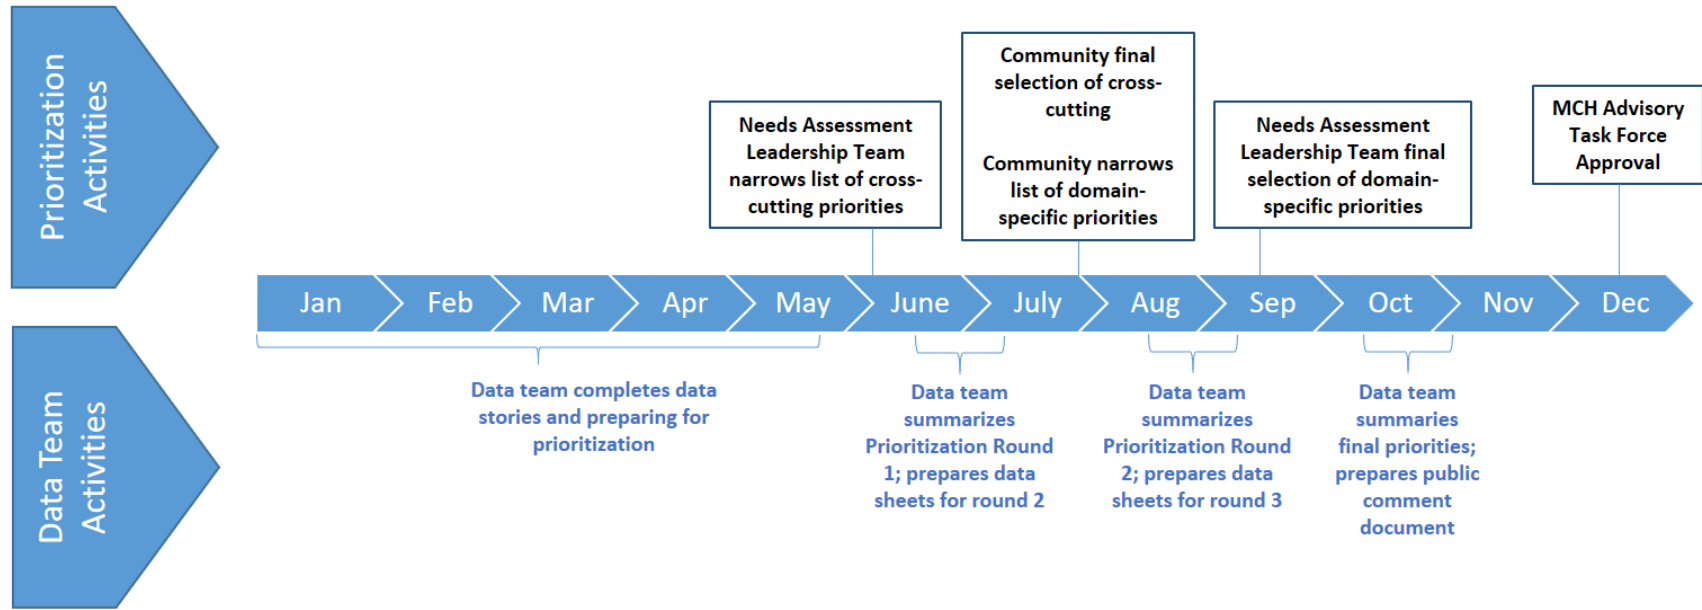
Prioritization Activities

Needs Assessment Leadership Team narrows list of cross-cutting priorities

Community final selection of cross-cutting

Community narrows list of domain-specific priorities

Needs Assessment Leadership Team final selection of domain-specific priorities

MCH Advisory Task Force Approval

Jan Feb Mar Apr May June July Aug Sep Oct Nov Dec

Data Team Activities

Data team completes data stories and preparing for prioritization

Data team summarizes Prioritization Round 1; prepares data sheets for round 2

Data team summarizes Prioritization Round 2; prepares data sheets for round 3

Data team summaries final priorities; prepares public comment document